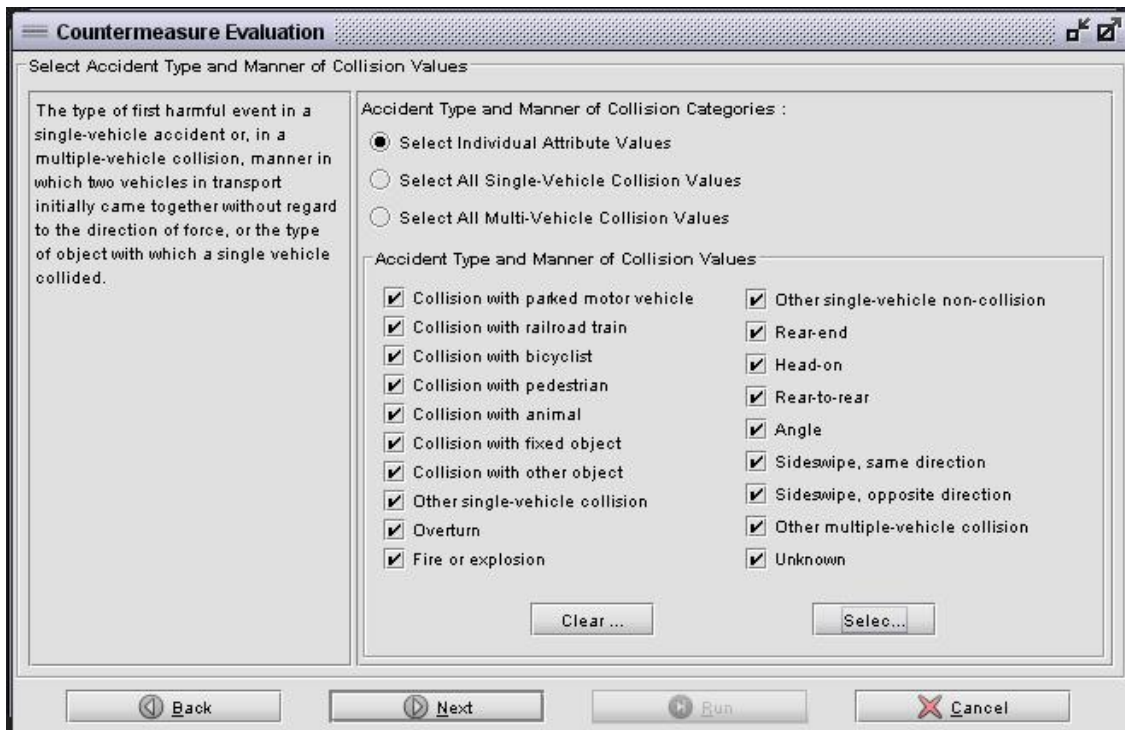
Countermeasure Evaluation

Select Accident Type and Manner of Collision Values

The type of first harmful event in a single-vehicle accident or, in a multiple-vehicle collision, manner in which two vehicles in transport initially came together without regard to the direction of force, or the type of object with which a single vehicle collided.

Accident Type and Manner of Collision Categories :

Select Individual Attribute Values

Select All Single-Vehicle Collision Values

Select All Multi-Vehicle Collision Values

Accident Type and Manner of Collision Values

Collision with parked motor vehicle
Collision with railroad train
Collision with bicyclist
Collision with pedestrian
Collision with animal
Collision with fixed object
Collision with other object
Other single-vehicle collision
Overturn
Fire or explosion

Other single-vehicle non-collision
Rear-end
Head-on
Rear-to-rear
Angle
Sideswipe, same direction
Sideswipe, opposite direction
Other multiple-vehicle collision
Unknown

Clear ...

Selec...

Back

Next

Run

Cancel